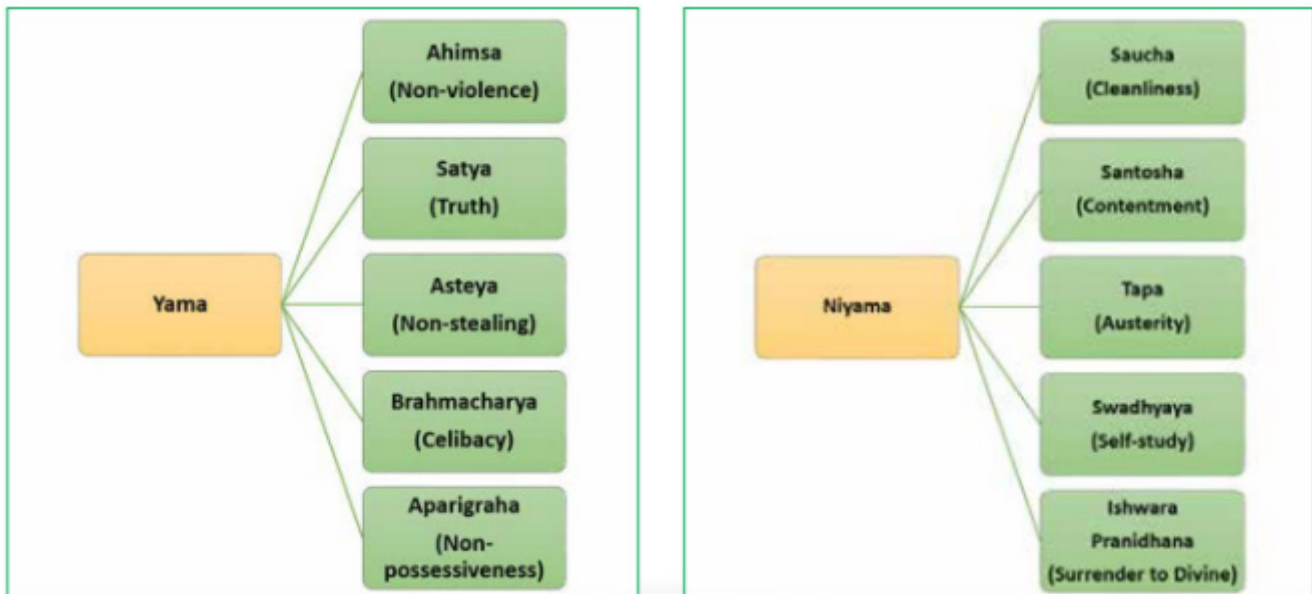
Yama

Ahimsa (Non-violence)

Satya (Truth)

Asteya (Non-stealing)

Brahmacharya (Celibacy)

Aparigraha (Non-possessiveness)

Niyama

Saucha (Cleanliness)

Santosha (Contentment)

Tapa (Austerity)

Swadhyaya (Self-study)

Ishwara Pranidhana (Surrender to Divine)